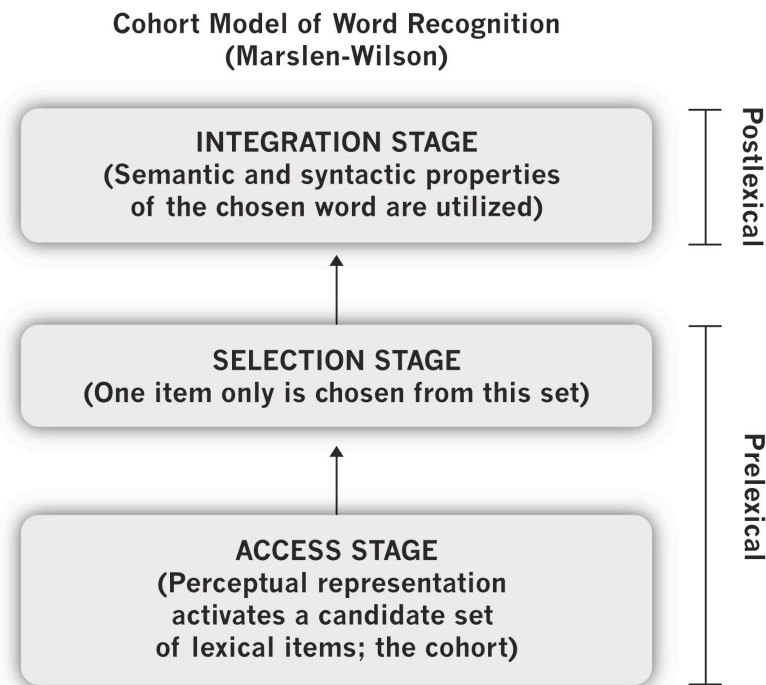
Cohort Model of Word Recognition
(Marslen-Wilson)

INTEGRATION STAGE
(Semantic and syntactic properties of the chosen word are utilized)

Postlexical

SELECTION STAGE
(One item only is chosen from this set)

ACCESS STAGE
(Perceptual representation activates a candidate set of lexical items; the cohort)

Prelexical